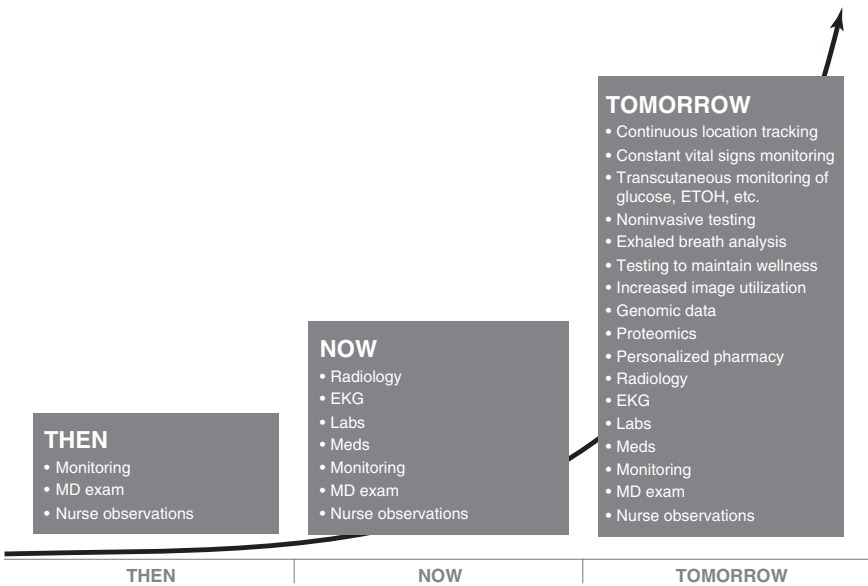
THEN
• Monitoring
• MD exam
• Nurse observations

NOW
• Radiology
• EKG
• Labs
• Meds
• Monitoring
• MD exam
• Nurse observations

TOMORROW
• Continuous location tracking
• Constant vital signs monitoring
• Transcutaneous monitoring of glucose, ETOH, etc.
• Noninvasive testing
• Exhaled breath analysis
• Testing to maintain wellness
• Increased image utilization
• Genomic data
• Proteomics
• Personalized pharmacy
• Radiology
• EKG
• Labs
• Meds
• Monitoring
• MD exam
• Nurse observations

THEN | NOW | TOMORROW